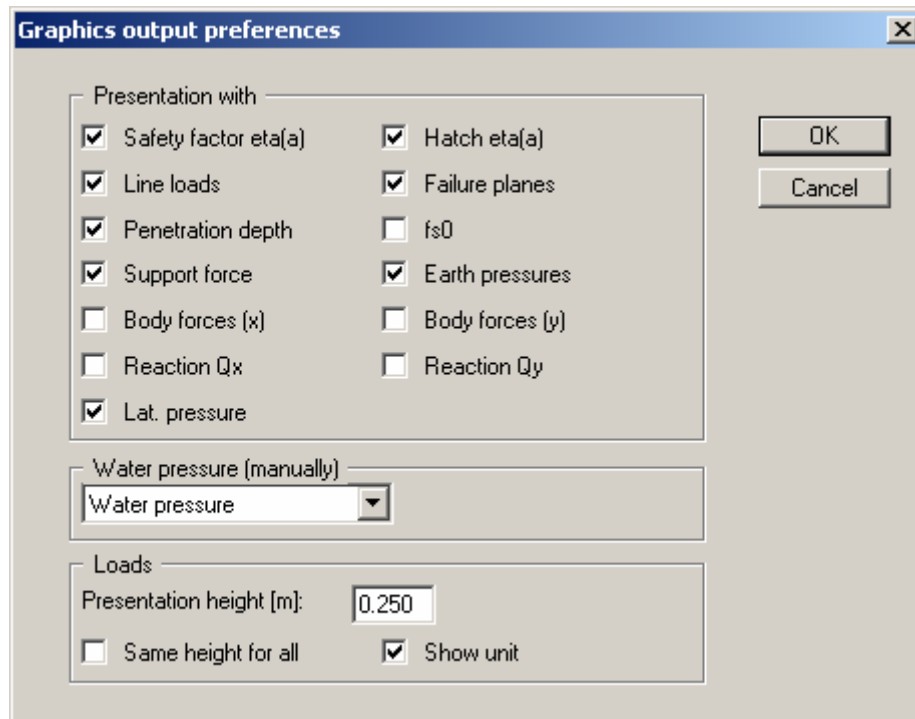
Graphics output preferences

Presentation with

Safety factor eta(a)
Hatch eta(a)
Line loads
Failure planes
Penetration depth
fs0
Support force
Earth pressures
Body forces (x)
Body forces (y)
Reaction Qx
Reaction Qy
Lat. pressure

OK
Cancel

Water pressure (manually)
Water pressure

Loads
Presentation height [m]: 0.250
Same height for all
Show unit